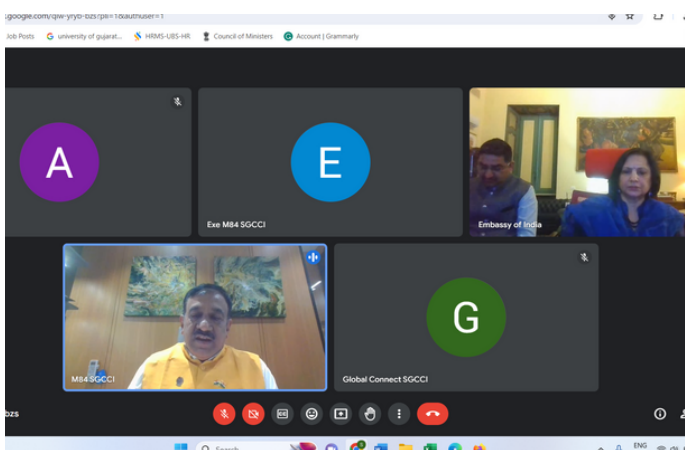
.google.com/qiw-yryb-bzs?pli=1&authuser=1

Job Posts
university of gujarat...
HRMS-UBS-HR
Council of Ministers
Account | Grammarly

A

E

Exe M84 SGCCI

Embassy of India

M84 SGCCI

G

Global Connect SGCCI

bzs

ENG